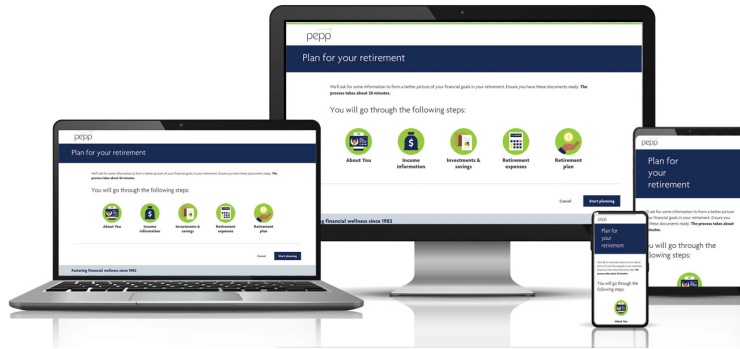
pepp

Plan for your retirement

We'll ask for some information to form a better picture of your financial goals in your retirement. Ensure you have these documents ready. **The process takes about 20 minutes.**

You will go through the following steps:

About You

Income information

Investments & savings

Retirement expenses

Retirement plan

Cancel

Start planning

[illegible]g financial wellness since 1983

pepp

Plan for your retirement

We'll ask for some information to form a better picture of your financial goals in your retirement. Ensure you have these documents ready. **The process takes about 20 minutes.**

You will go through the following steps:

About You

Income information

Investments & savings

Retirement expenses

Retirement plan

Cancel

Start planning

Fostering financial wellness since 1983

pepp

Plan for your retirement

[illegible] ask for some information to form a better picture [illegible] your financial goals in your retirement. Ensure you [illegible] these documents ready. **The process takes about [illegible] minutes.**

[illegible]u will go through the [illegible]llowing steps:

pepp

Plan for your retirement

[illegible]

You will go through the following steps:

About You